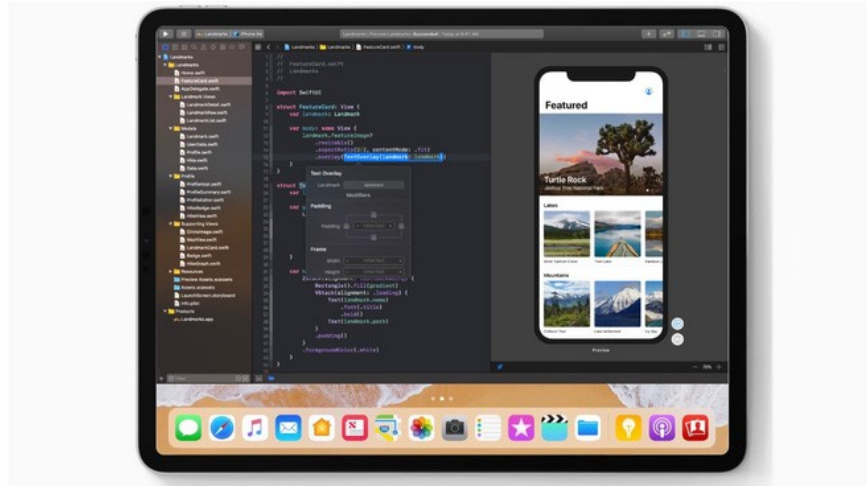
Landmarks | iPhone Xs

Landmarks | Preview Landmarks: Succeeded | Today at 9:41 AM

Landmarks > Landmarks > FeatureCard.swift > body

Landmarks
Home.swift
FeatureCard.swift
AppDelegate.swift
Landmark Views
LandmarkDetail.swift
LandmarkRow.swift
LandmarkList.swift
Models
Landmark.swift
UserData.swift
Profile.swift
Hike.swift
Data.swift
Profile
ProfileHost.swift
ProfileSummary.swift
ProfileEditor.swift
HikeBadge.swift
HikeView.swift
Supporting Views
CircleImage.swift
MapView.swift
LandmarkCard.swift
Badge.swift
HikeGraph.swift
Resources
Preview Assets.xcassets
Assets.xcassets
LaunchScreen.storyboard
Info.plist
Products
Landmarks.app

//
// FeatureCard.swift
// Landmarks
//

import SwiftUI

struct FeatureCard: View {
var landmark: Landmark

var body: some View {
landmark.featureImage?
.resizable()
.aspectRatio(3/2, contentMode: .fit)
.overlay(TextOverlay(landmark: landmark))
}
}

Text Overlay
Landmark
Modifiers
Padding
Padding
Frame
Width
Height

Rectangle().fill(gradient)
VStack(alignment: .leading) {
Text(landmark.name)
.font(.title)
.bold()
Text(landmark.park)
}
.padding()
}
.foregroundColor(.white)

Featured
Turtle Rock
Joshua Tree National Park
Lakes
Mountains
Preview